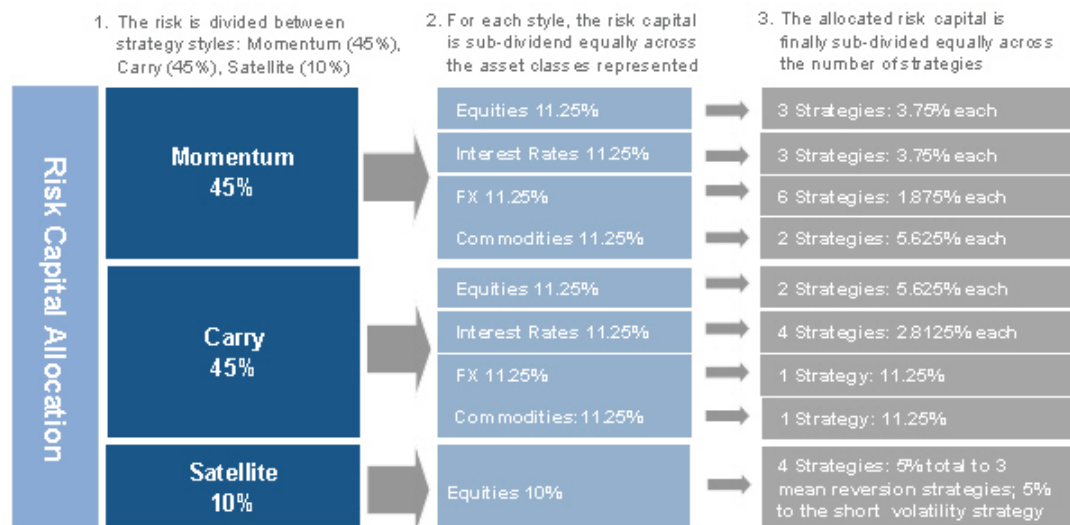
1. The risk is divided between strategy styles: Momentum (45%), Carry (45%), Satellite (10%)

2. For each style, the risk capital is sub-dividend equally across the asset classes represented

3. The allocated risk capital is finally sub-divided equally across the number of strategies

Risk Capital Allocation

Momentum
45%

Equities 11.25%
3 Strategies: 3.75% each

Interest Rates 11.25%
3 Strategies: 3.75% each

FX 11.25%
6 Strategies: 1.875% each

Commodities 11.25%
2 Strategies: 5.625% each

Carry
45%

Equities 11.25%
2 Strategies: 5.625% each

Interest Rates 11.25%
4 Strategies: 2.8125% each

FX 11.25%
1 Strategy: 11.25%

Commodities:11.25%
1 Strategy: 11.25%

Satellite
10%

Equities 10%
4 Strategies: 5% total to 3 mean reversion strategies; 5% to the short volatility strategy